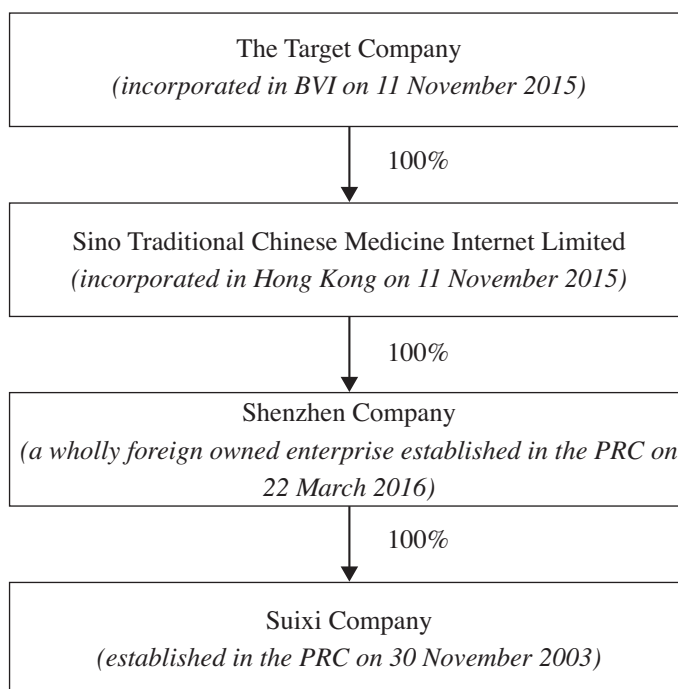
The Target Company
(incorporated in BVI on 11 November 2015)

100%

Sino Traditional Chinese Medicine Internet Limited
(incorporated in Hong Kong on 11 November 2015)

100%

Shenzhen Company
(a wholly foreign owned enterprise established in the PRC on 22 March 2016)

100%

Suixi Company
(established in the PRC on 30 November 2003)